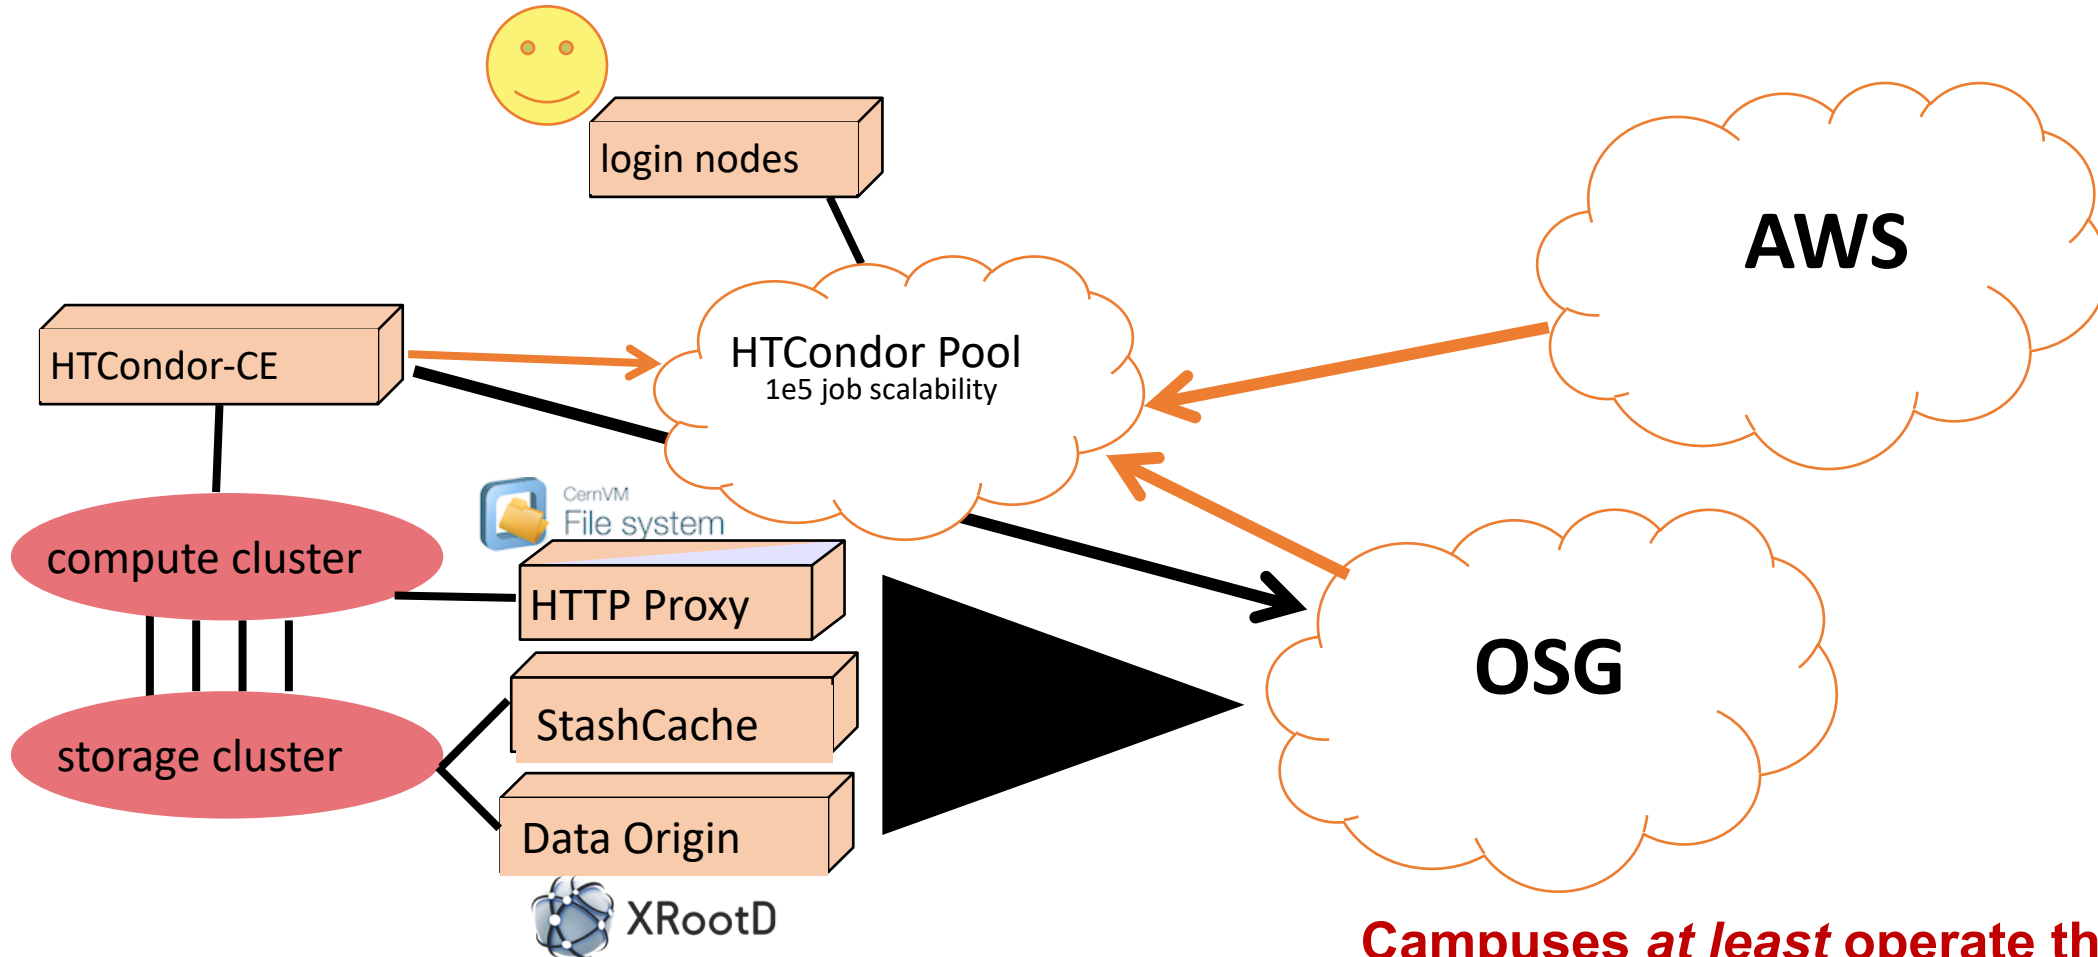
login nodes

AWS

HTCondor-CE

HTCondor Pool
1e5 job scalability

CernVM
File system

compute cluster

HTTP Proxy

OSG

StashCache

storage cluster

Data Origin

XRootD

Campuses *at least* operate th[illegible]